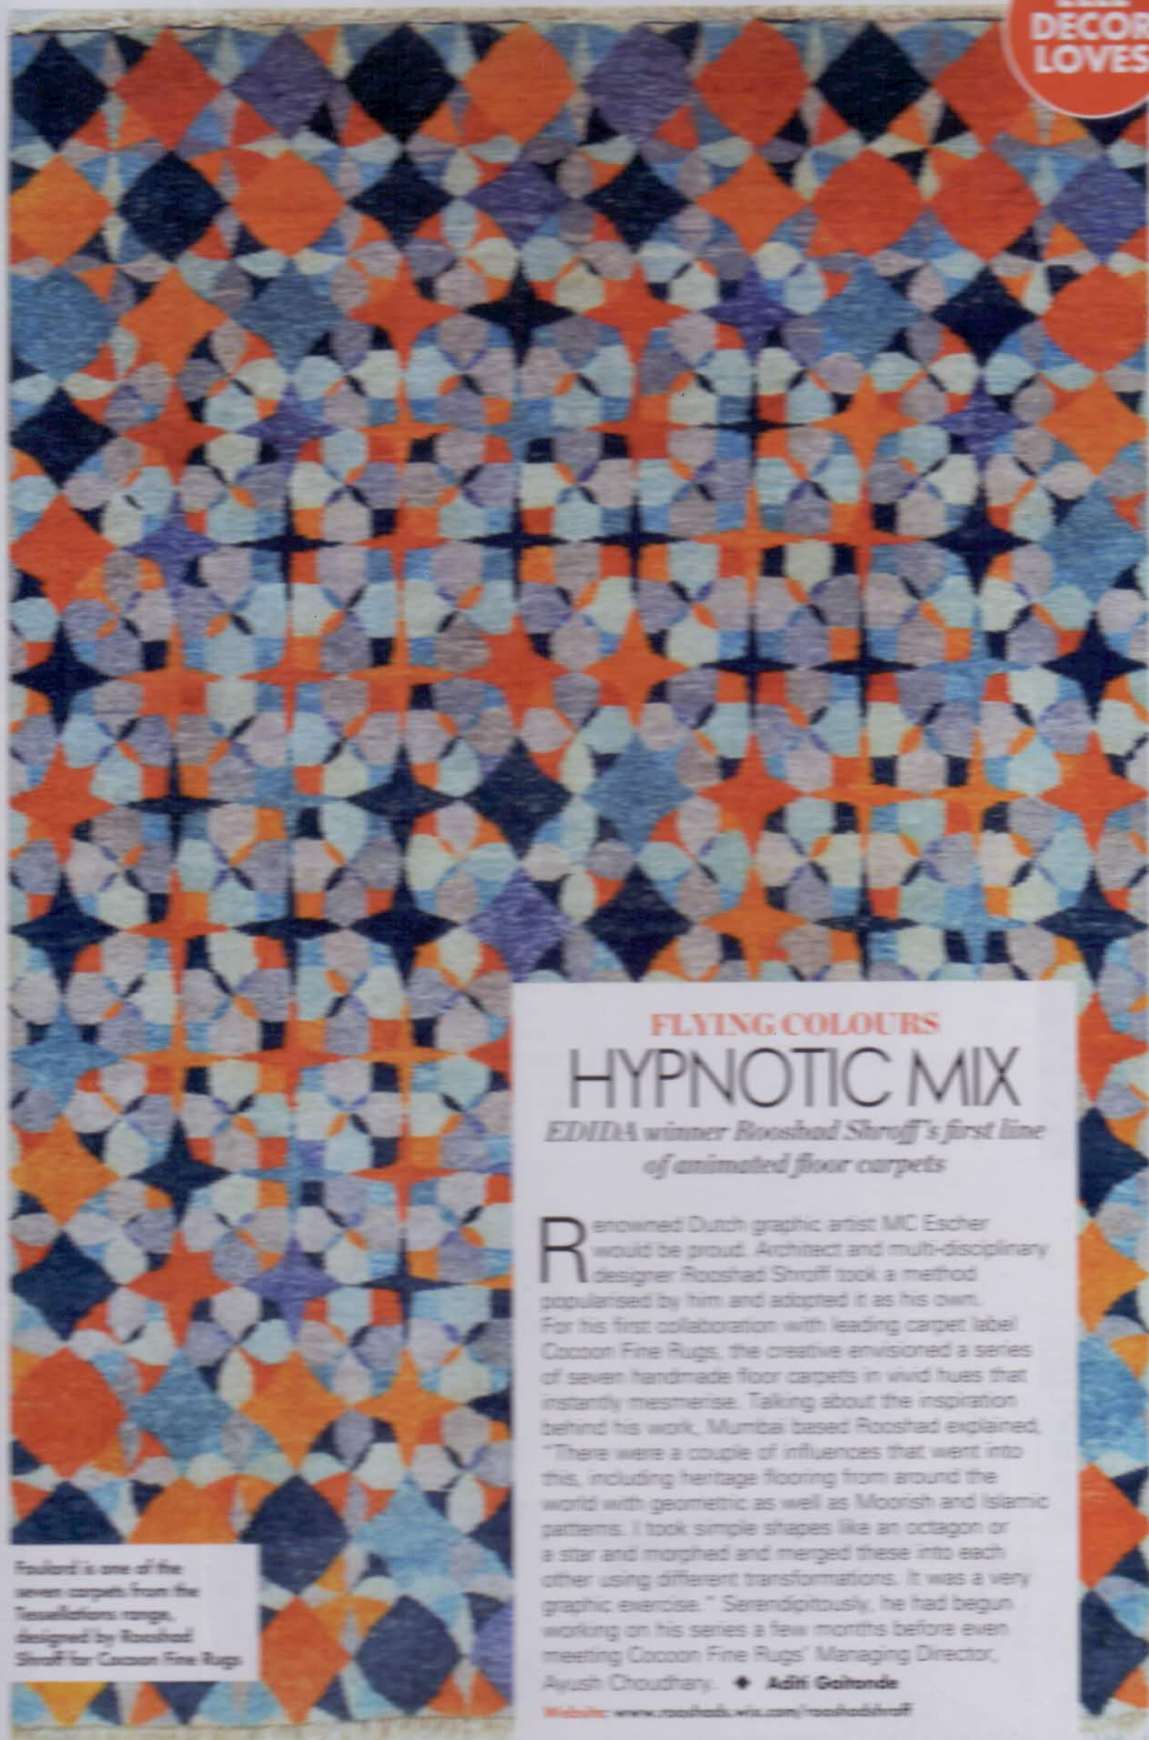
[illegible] DECOR LOVES

FLYING COLOURS
HYPNOTIC MIX
EDIDA winner Rooshad Shroff's first line of animated floor carpets

Renowned Dutch graphic artist MC Escher would be proud. Architect and multi-disciplinary designer Rooshad Shroff took a method popularised by him and adopted it as his own. For his first collaboration with leading carpet label Cocoon Fine Rugs, the creative envisioned a series of seven handmade floor carpets in vivid hues that instantly mesmerise. Talking about the inspiration behind his work, Mumbai based Rooshad explained, "There were a couple of influences that went into this, including heritage flooring from around the world with geometric as well as Moorish and Islamic patterns. I took simple shapes like an octagon or a star and morphed and merged these into each other using different transformations. It was a very graphic exercise." Serendipitously, he had begun working on his series a few months before even meeting Cocoon Fine Rugs' Managing Director, Ayush Choudhary. ◆ Aditi Gaitonde

Website: www.rooshads.wix.com/rooshadshroff

Foulard is one of the seven carpets from the Tessellations range, designed by Rooshad Shroff for Cocoon Fine Rugs